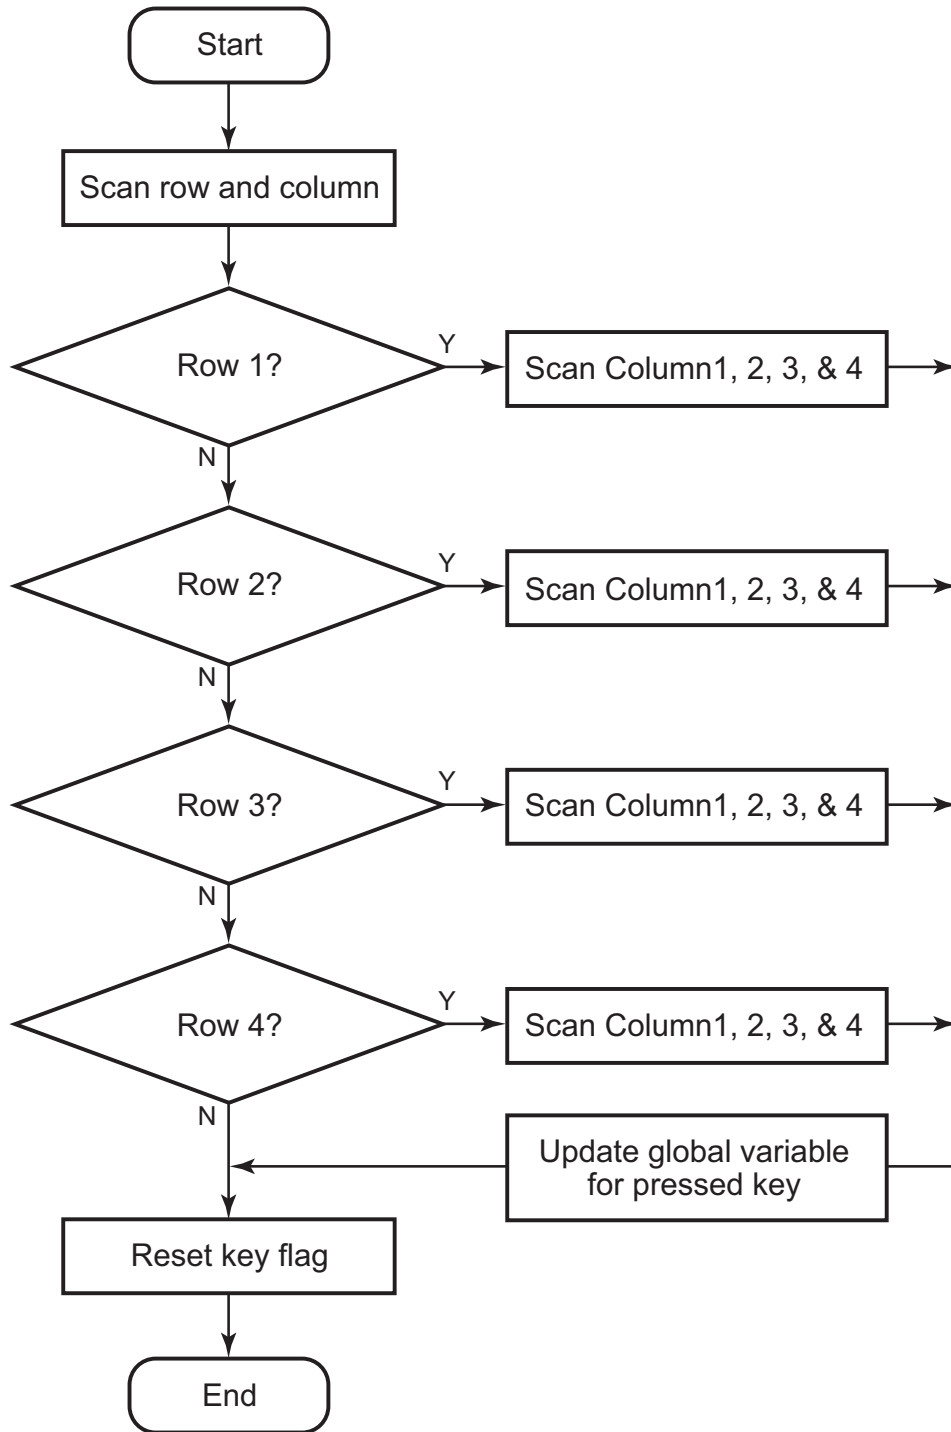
Start

Scan row and column

Row 1?

Y

Scan Column1, 2, 3, & 4

N

Row 2?

Y

Scan Column1, 2, 3, & 4

N

Row 3?

Y

Scan Column1, 2, 3, & 4

N

Row 4?

Y

Scan Column1, 2, 3, & 4

N

Update global variable for pressed key

Reset key flag

End